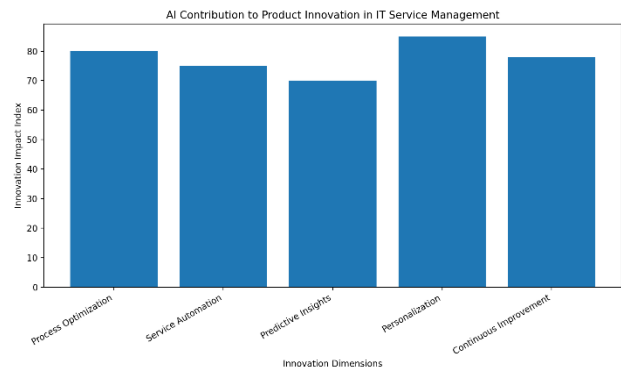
AI Contribution to Product Innovation in IT Service Management

Innovation Impact Index

80
70
60
50
40
30
20
10
0

Process Optimization
Service Automation
Predictive Insights
Personalization
Continuous Improvement

Innovation Dimensions